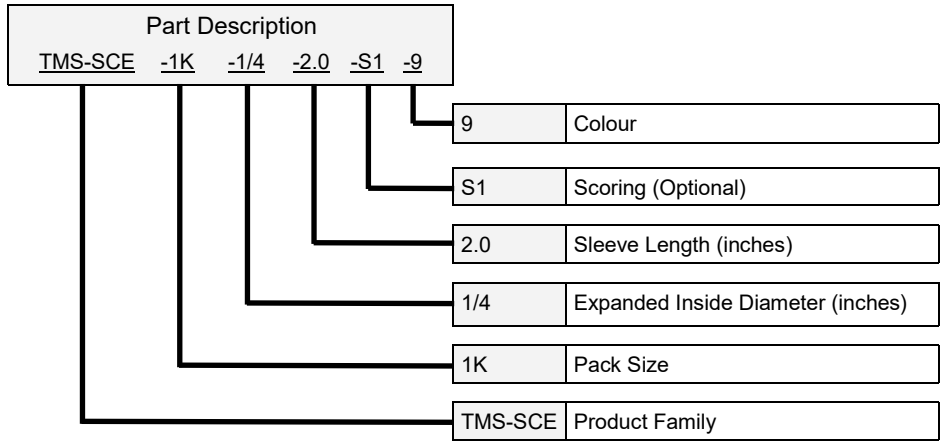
Part Description
TMS-SCE -1K -1/4 -2.0 -S1 -9

| 9 | Colour |
|---|---|
| S1 | Scoring (Optional) |
| 2.0 | Sleeve Length (inches) |
| 1/4 | Expanded Inside Diameter (inches) |
| 1K | Pack Size |
| TMS-SCE | Product Family |